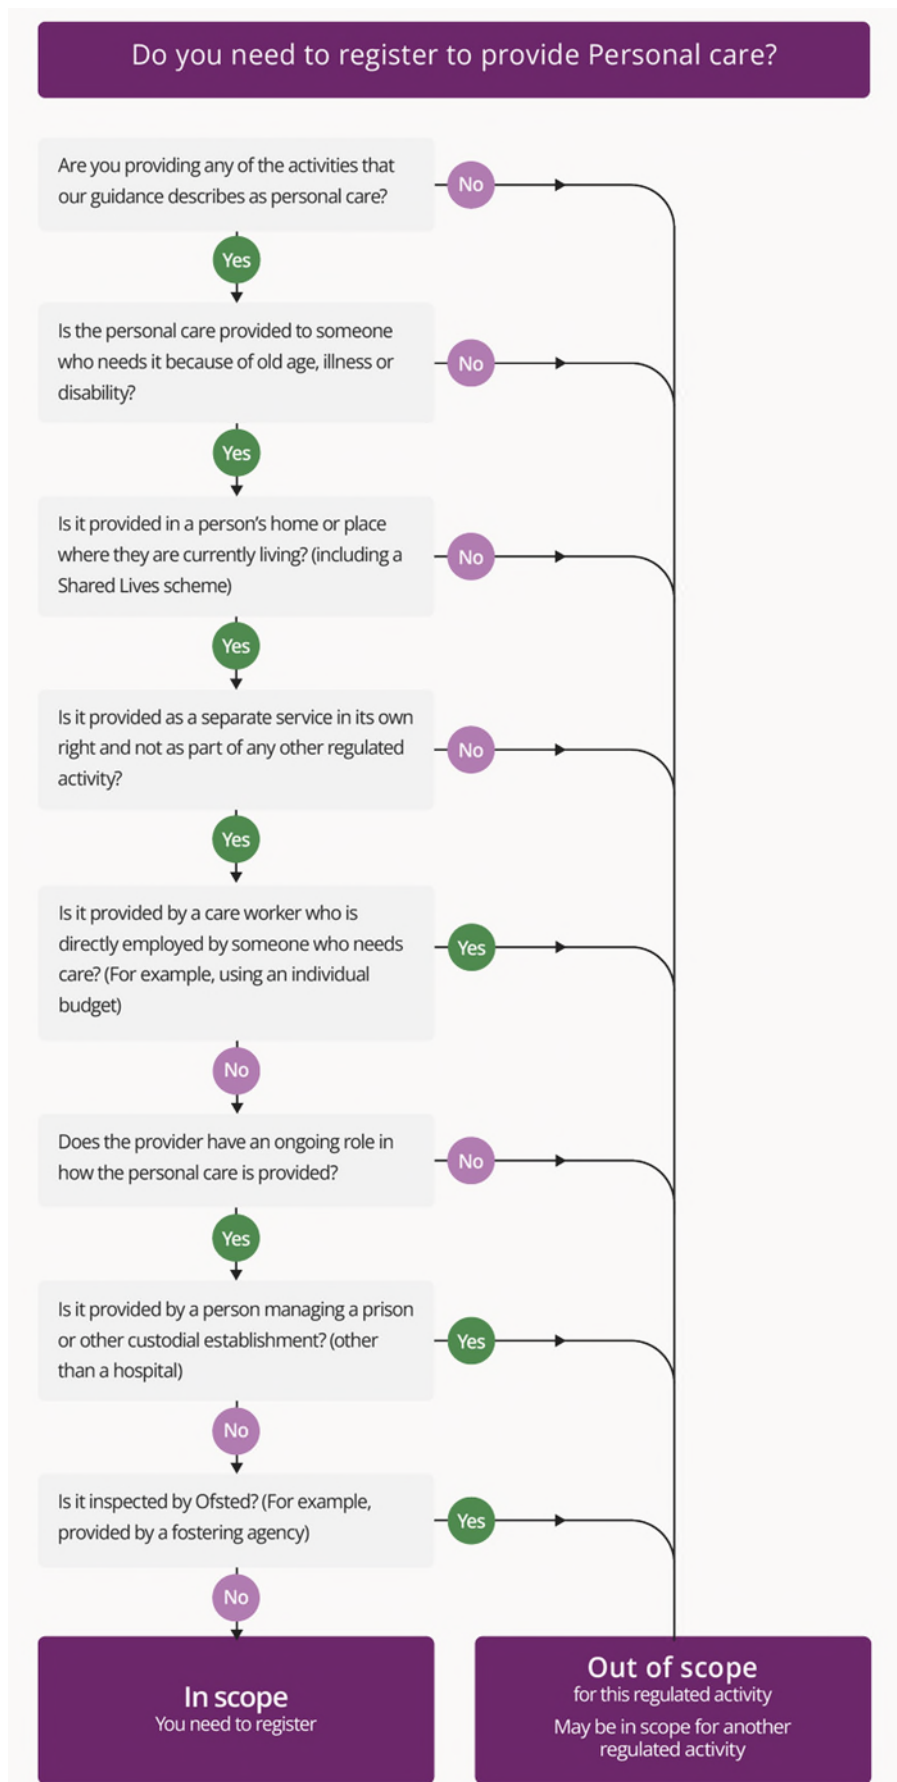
Do you need to register to provide Personal care?

Are you providing any of the activities that our guidance describes as personal care?

No

Yes

Is the personal care provided to someone who needs it because of old age, illness or disability?

No

Yes

Is it provided in a person's home or place where they are currently living? (including a Shared Lives scheme)

No

Yes

Is it provided as a separate service in its own right and not as part of any other regulated activity?

No

Yes

Is it provided by a care worker who is directly employed by someone who needs care? (For example, using an individual budget)

Yes

No

Does the provider have an ongoing role in how the personal care is provided?

No

Yes

Is it provided by a person managing a prison or other custodial establishment? (other than a hospital)

Yes

No

Is it inspected by Ofsted? (For example, provided by a fostering agency)

Yes

No

In scope
You need to register

Out of scope
for this regulated activity
May be in scope for another regulated activity